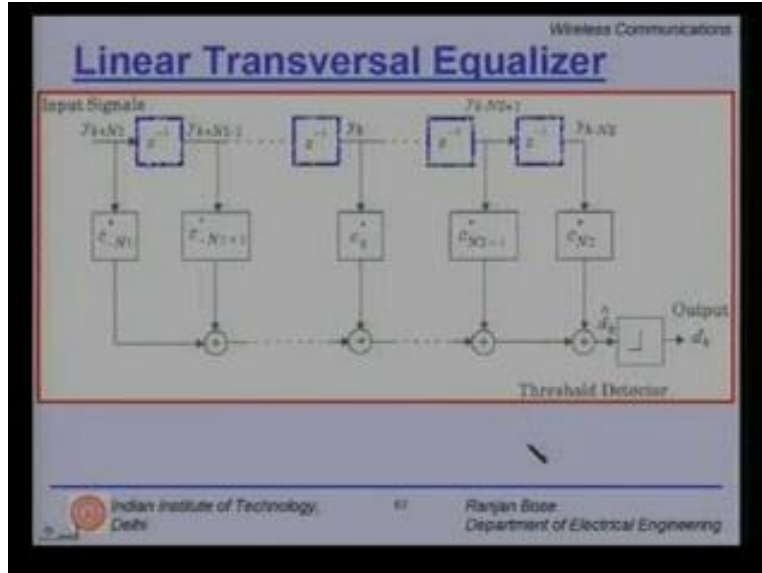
Wireless Communications

Linear Transversal Equalizer

Input Signals

$y_{k+N1}$ $z^{-1}$ $y_{k+N1-1}$ $z^{-1}$ $y_k$ $z^{-1}$ $y_{k-N2+1}$ $z^{-1}$ $y_{k-N2}$

$c^*_{-N1}$ $c^*_{-N1+1}$ $c^*_0$ $c^*_{N2-1}$ $c^*_{N2}$

$\hat{d}_k$

Output $d_k$

Threshold Detector

Indian Institute of Technology, Delhi

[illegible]

Ranjan Bose
Department of Electrical Engineering